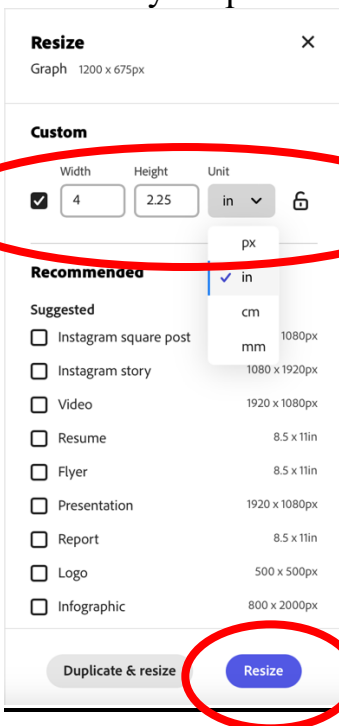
Resize
Graph 1200 x 675px

Custom

Width 4
Height 2.25
Unit in

px
in
cm
mm

Recommended

Suggested
Instagram square post 1080px
Instagram story 1080 x 1920px
Video 1920 x 1080px
Resume 8.5 x 11in
Flyer 8.5 x 11in
Presentation 1920 x 1080px
Report 8.5 x 11in
Logo 500 x 500px
Infographic 800 x 2000px

Duplicate & resize
Resize